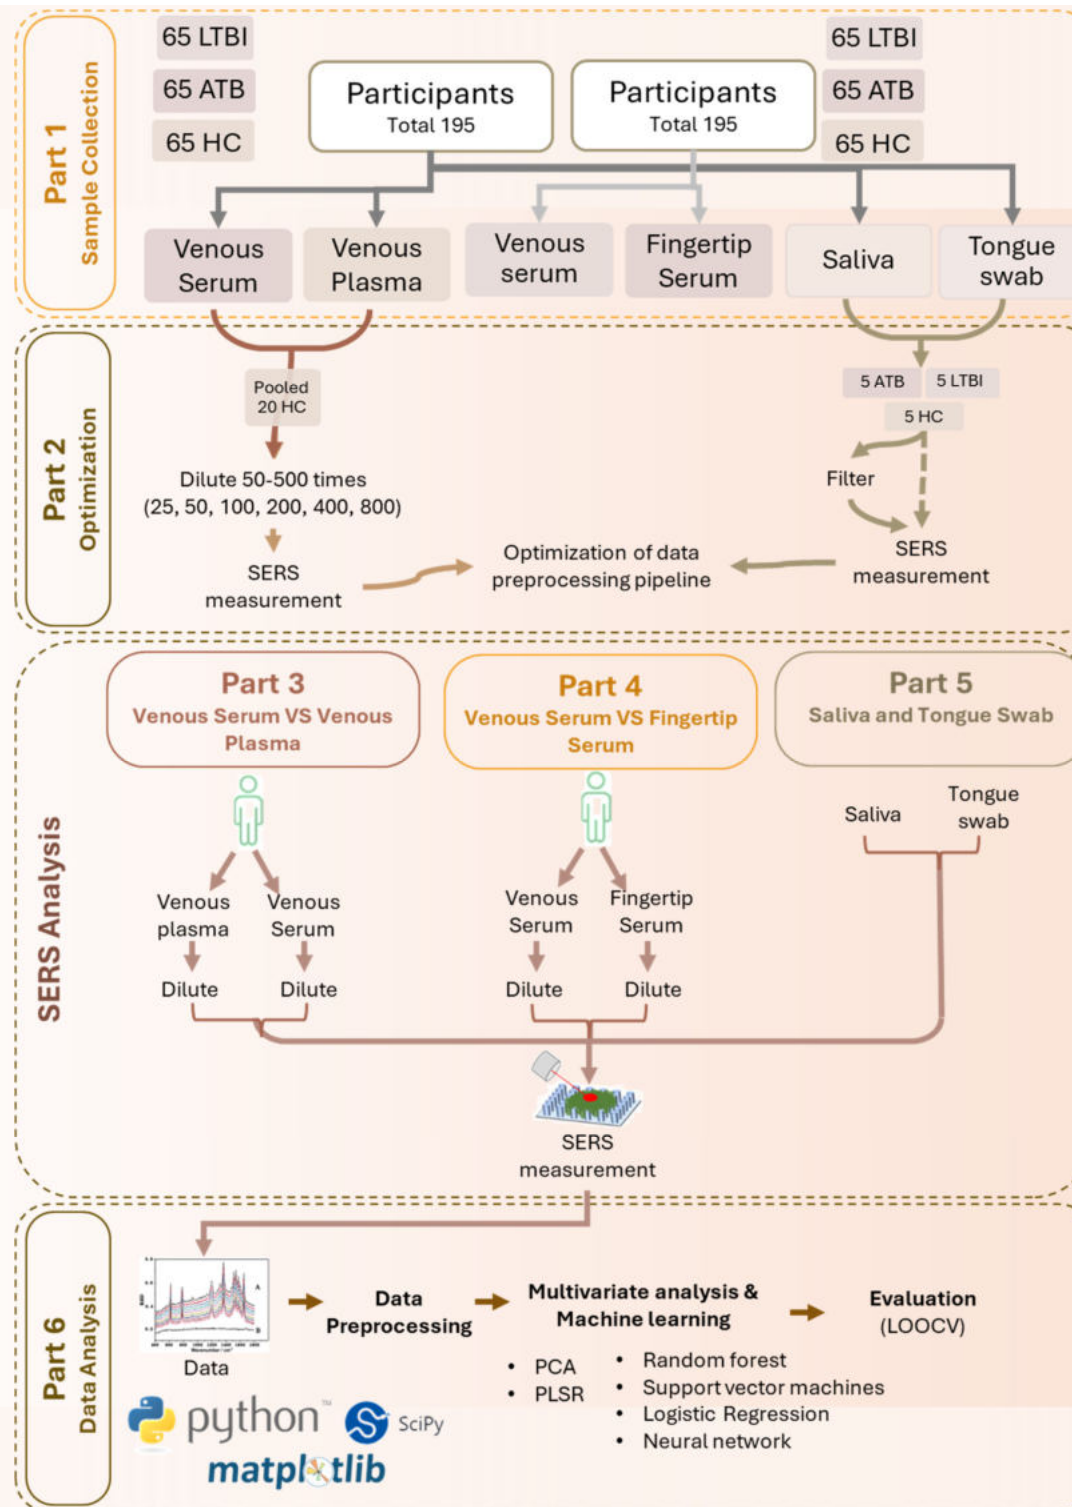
Part 1
Sample Collection

65 LTBI
65 ATB
65 HC

Participants
Total 195

Participants
Total 195

65 LTBI
65 ATB
65 HC

Venous Serum
Venous Plasma
Venous serum
Fingertip Serum
Saliva
Tongue swab

Part 2
Optimization

Pooled 20 HC

Dilute 50-500 times (25, 50, 100, 200, 400, 800)

SERS measurement

Optimization of data preprocessing pipeline

5 ATB
5 LTBI
5 HC

Filter

SERS measurement

SERS Analysis

Part 3
Venous Serum VS Venous Plasma

Part 4
Venous Serum VS Fingertip Serum

Part 5
Saliva and Tongue Swab

Venous plasma
Venous Serum
Dilute
Dilute

Venous Serum
Fingertip Serum
Dilute
Dilute

Saliva
Tongue swab

SERS measurement

Part 6
Data Analysis

Data

Data Preprocessing

Multivariate analysis & Machine learning

Evaluation (LOOCV)

• PCA
• PLSR

• Random forest
• Support vector machines
• Logistic Regression
• Neural network

python
SciPy
matplotlib